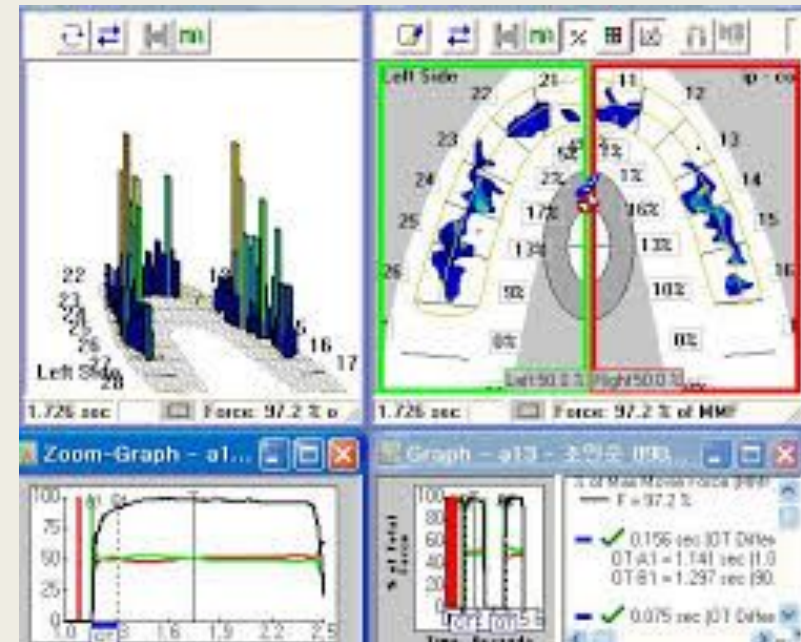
22
23
24
25
26
27
28
Left Side
16
17
1.726 sec
Force: 97.2 % o

Left Side
21
22
23
24
25
26
5%
2%
17%
13%
9%
8%
11
12
13
14
15
16
1%
1%
16%
13%
10%
8%
Left 50.0 %
Right 50.0 %
1.726 sec
Force: 97.2 % of MMF

Zoom-Graph - a1...
100
75
50
25
0
1.0
1.3
1.6
1.9
2.2
2.5

Graph - a13 - 조인숙 0인...
100
80
60
40
20
% of Total Force
Time - Seconds
F = 97.2 %
0.156 sec (OT Differ
OT A1 = 1.141 sec (1.0
OT B1 = 1.297 sec (90.
0.075 sec (OT Differ